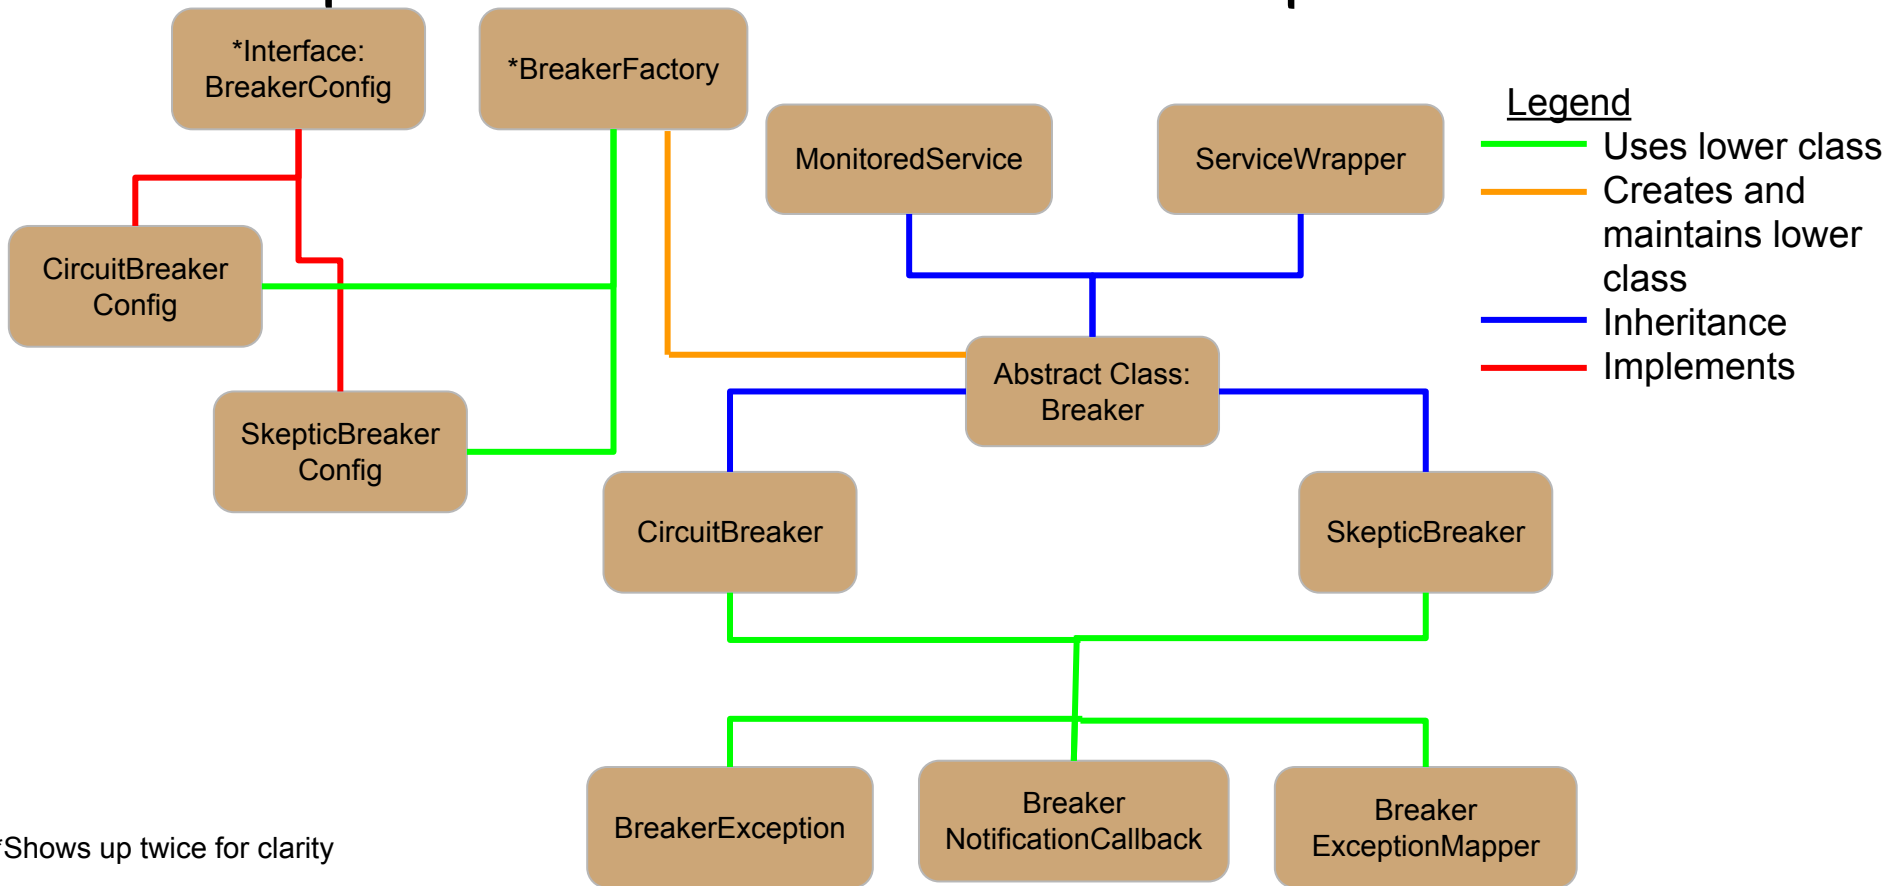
*Interface: BreakerConfig

*BreakerFactory

MonitoredService

ServiceWrapper

Legend
Uses lower class
Creates and maintains lower class
Inheritance
Implements

CircuitBreaker Config

Abstract Class: Breaker

SkepticBreaker Config

CircuitBreaker

SkepticBreaker

BreakerException

Breaker NotificationCallback

Breaker ExceptionMapper

*Shows up twice for clarity